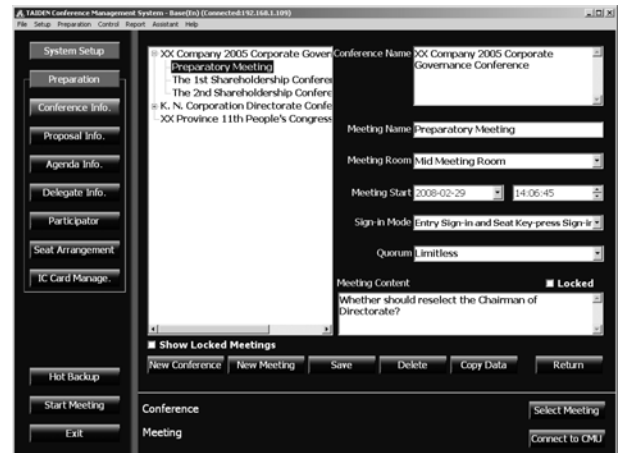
TAIDEN Conference Management System - Base(En) (Connected:192.168.1.109)

File Setup Preparation Control Report Assistant Help

System Setup

Preparation

Conference Info.

Proposal Info.

Agenda Info.

Delegate Info.

Participator

Seat Arrangement

IC Card Manage.

Hot Backup

Start Meeting

Exit

XX Company 2005 Corporate Gover
Preparatory Meeting
The 1st Shareholdership Confere
The 2nd Shareholdership Confere
K. N. Corporation Directorate Confe
XX Province 11th People's Congress

Conference Name XX Company 2005 Corporate Governance Conference

Meeting Name Preparatory Meeting

Meeting Room Mid Meeting Room

Meeting Start 2008-02-29 14:06:45

Sign-in Mode Entry Sign-in and Seat Key-press Sign-ir

Quorum Limitless

Meeting Content

Locked

Whether should reselect the Chairman of Directorate?

Show Locked Meetings

New Conference New Meeting Save Delete Copy Data Return

Conference

Meeting

Select Meeting

Connect to CMU